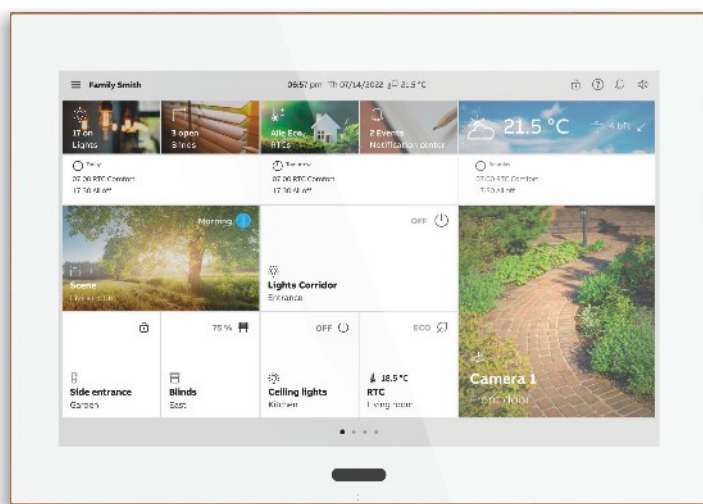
Family Smith

06:57 pm Th 07/14/2022 21.5 °C

17 on
Lights

3 open
Blinds

All Eco
RTCs

2 Events
Notification center

21.5 °C

4 bft

07:00 RTC Comfort
17:30 All off

07:00 RTC Comfort
17:30 All off

07:00 RTC Comfort
17:30 All off

Morning

Scene

OFF

Lights Corridor
Entrance

Side entrance
Garden

75 %

Blinds
East

OFF

Ceiling lights
Kitchen

ECO

18.5 °C
RTC
Living room

Camera 1
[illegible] door